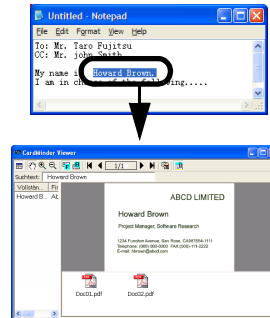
Untitled - Notepad

File Edit Format View Help

To: Mr. Taro Fujitsu
CC: Mr. john Smith

My name is Howard Brown.
I am in ch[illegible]ing.....

CardMinder Viewer

1/1

Suchtext: Howard Brown

Vollstän... Fi

Howard B... Ab

ABCD LIMITED

Howard Brown

Project Manager, Software Research

1234 Function Avenue, San Rose, CA987654-111
Telephone: (000) 000-0000 FAX:(000) 111-2222
E-mail: hbrown@abcd.com

Doc01.pdf

Doc02.pdf